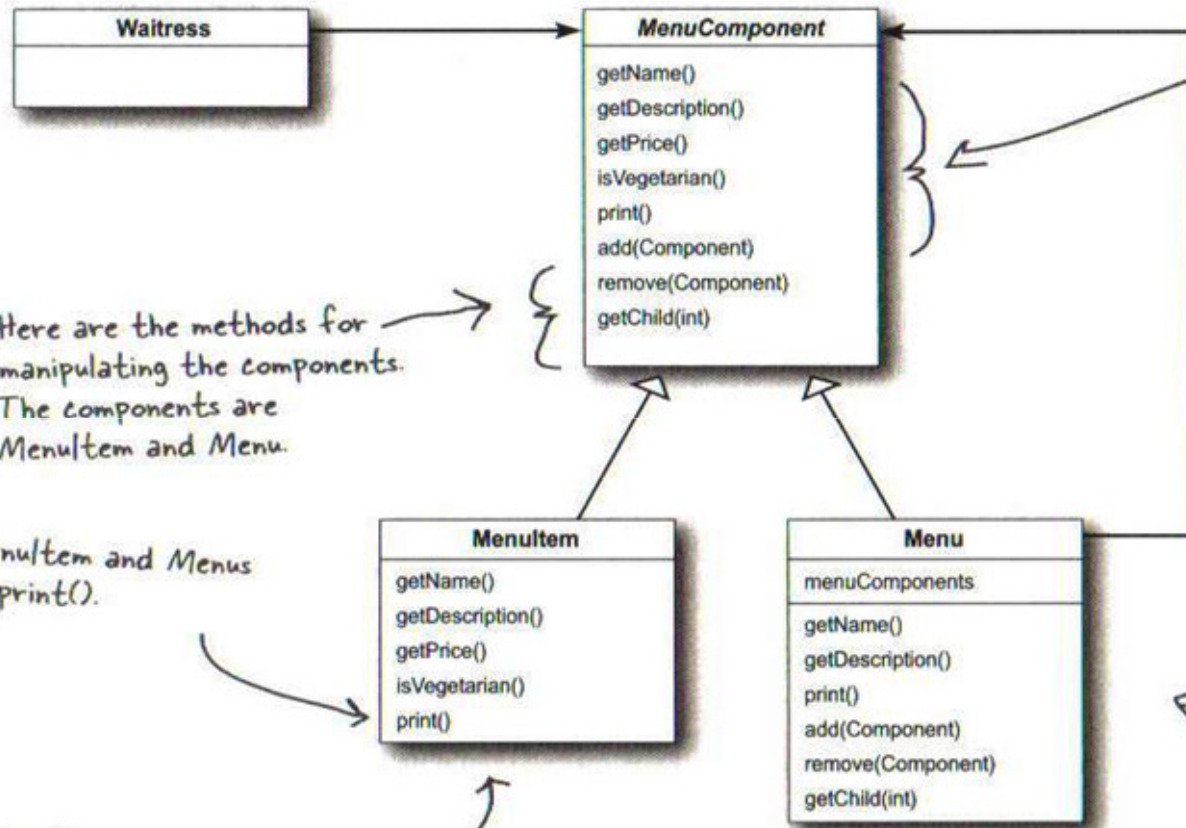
Waitress

MenuComponent

getName()
getDescription()
getPrice()
isVegetarian()
print()
add(Component)
remove(Component)
getChild(int)

Here are the methods for manipulating the components. The components are MenuItem and Menu.

nuItem and Menus print().

MenuItem

getName()
getDescription()
getPrice()
isVegetarian()
print()

Menu

menuComponents

getName()
getDescription()
print()
add(Component)
remove(Component)
getChild(int)